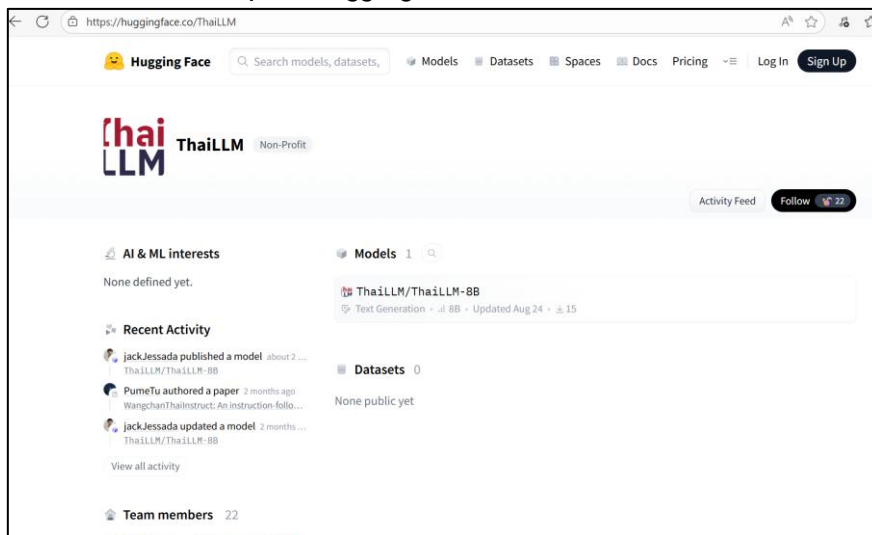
https://huggingface.co/ThaiLLM

Hugging Face
Search models, datasets,
Models
Datasets
Spaces
Docs
Pricing
Log In
Sign Up

Thai LLM
ThaiLLM Non-Profit

Activity Feed
Follow 22

AI & ML interests
None defined yet.

Recent Activity
jackJessada published a model about 2 ...
ThaiLLM/ThaiLLM-8B
PumeTu authored a paper 2 months ago
WangchanThaiInstruct: An instruction-follo...
jackJessada updated a model 2 months ...
ThaiLLM/ThaiLLM-8B
View all activity

Team members 22

Models 1
ThaiLLM/ThaiLLM-8B
Text Generation • 8B • Updated Aug 24 • 15

Datasets 0
None public yet